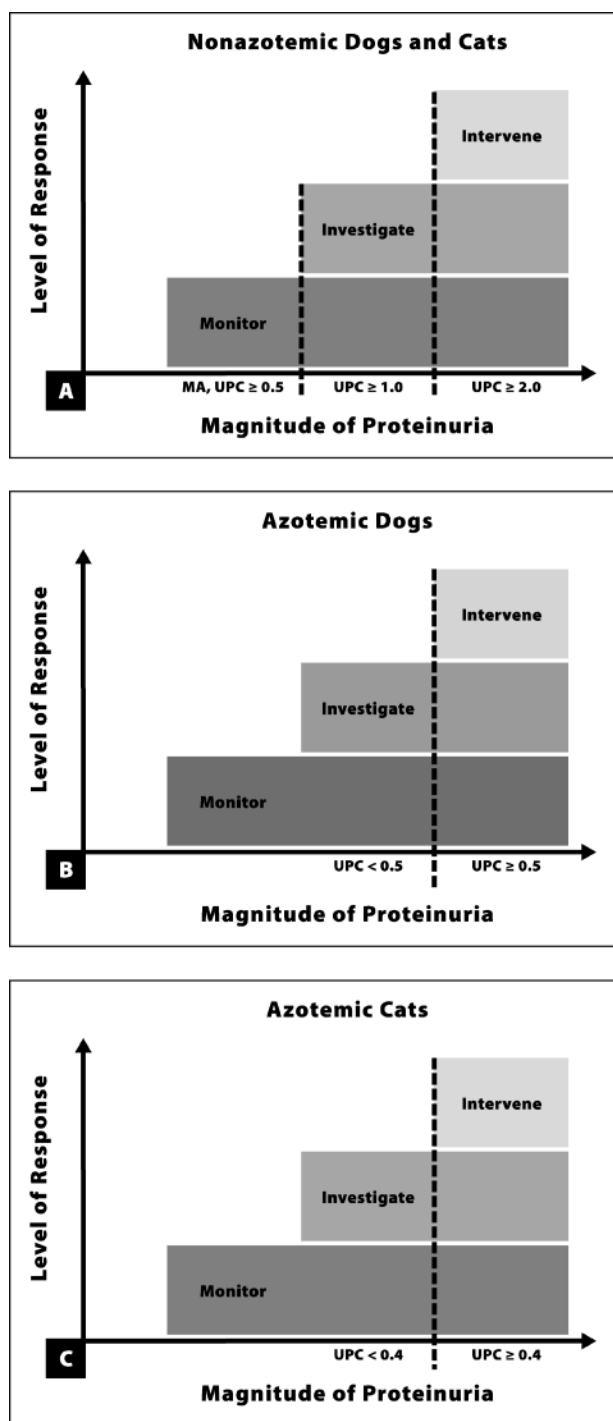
Nonazotemic Dogs and Cats

Level of Response

Intervene

Investigate

Monitor

A

MA, UPC $\geq$ 0.5

UPC $\geq$ 1.0

UPC $\geq$ 2.0

Magnitude of Proteinuria

Azotemic Dogs

Level of Response

Intervene

Investigate

Monitor

B

UPC < 0.5

UPC $\geq$ 0.5

Magnitude of Proteinuria

Azotemic Cats

Level of Response

Intervene

Investigate

Monitor

C

UPC < 0.4

UPC $\geq$ 0.4

Magnitude of Proteinuria